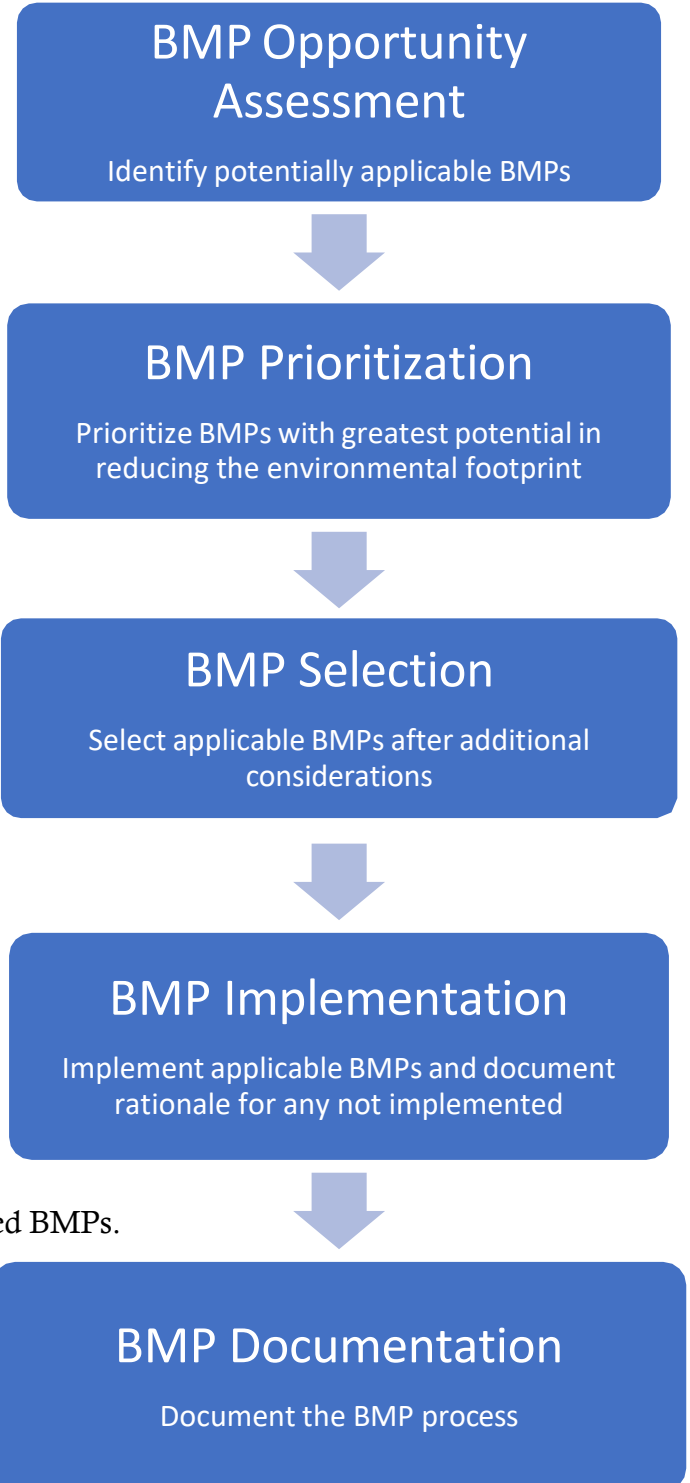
BMP Opportunity Assessment

Identify potentially applicable BMPs

BMP Prioritization

Prioritize BMPs with greatest potential in reducing the environmental footprint

BMP Selection

Select applicable BMPs after additional considerations

BMP Implementation

Implement applicable BMPs and document rationale for any not implemented

ed BMPs.

BMP Documentation

Document the BMP process